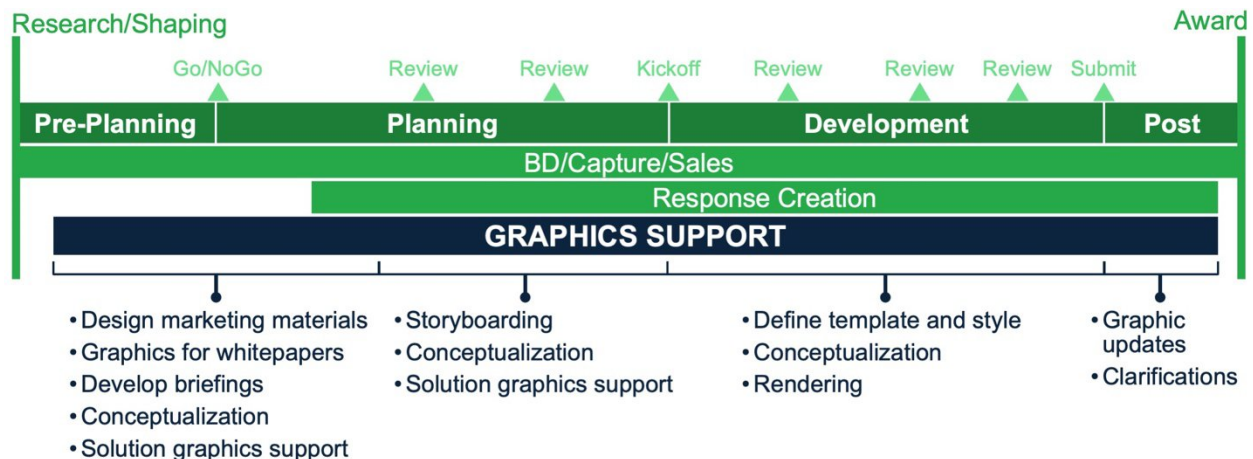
Research/Shaping

Award

Go/NoGo

Review

Review

Kickoff

Review

Review

Review

Submit

Pre-Planning

Planning

Development

Post

BD/Capture/Sales

Response Creation

GRAPHICS SUPPORT

• Design marketing materials
• Graphics for whitepapers
• Develop briefings
• Conceptualization
• Solution graphics support

• Storyboarding
• Conceptualization
• Solution graphics support

• Define template and style
• Conceptualization
• Rendering

• Graphic updates
• Clarifications